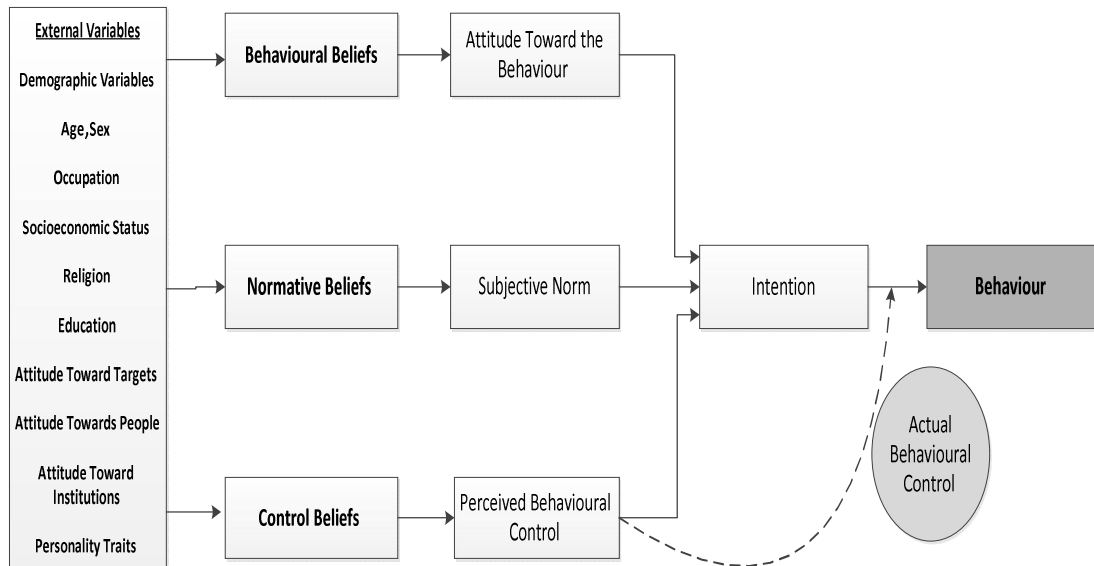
External Variables

Demographic Variables

Age,Sex

Occupation

Socioeconomic Status

Religion

Education

Attitude Toward Targets

Attitude Towards People

Attitude Toward Institutions

Personality Traits

Behavioural Beliefs

Attitude Toward the Behaviour

Normative Beliefs

Subjective Norm

Control Beliefs

Perceived Behavioural Control

Intention

Behaviour

Actual Behavioural Control